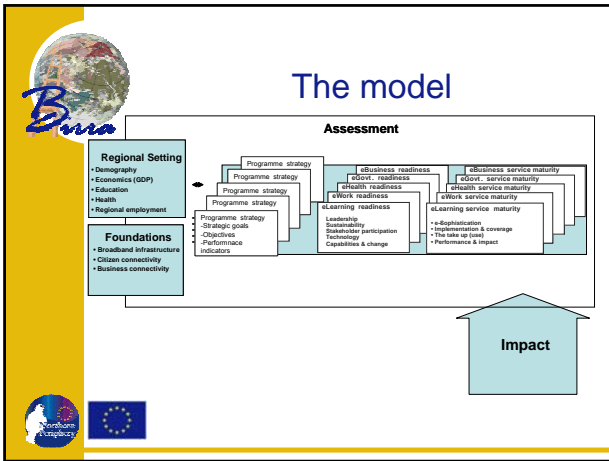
Bisa

The model

Assessment

Regional Setting
• Demography
• Economics (GDP)
• Education
• Health
• Regional employment

Foundations
• Broadband infrastructure
• Citizen connectivity
• Business connectivity

Programme strategy
Programme strategy
Programme strategy
Programme strategy
Programme strategy
-Strategic goals
-Objectives
-Performace indicators

eBusiness readiness
eGovt. readiness
eHealth readiness
eWork readiness
eLearning readiness
Leadership
Sustainability
Stakeholder participation
Technology
Capabilities & change

eBusiness service maturity
eGovt. service maturity
eHealth service maturity
eWork service maturity
eLearning service maturity
• e-Sophistication
• Implementation & coverage
• The take up (use)
• Performance & impact

Impact

Northern Periphery